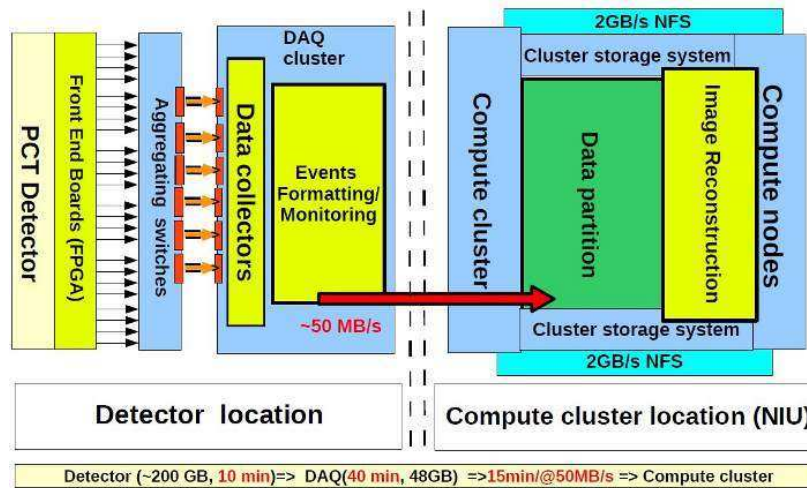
PCT Detector

Front End Boards (FPGA)

Aggregating switches

DAQ cluster

Data collectors

Events Formatting/ Monitoring

~50 MB/s

2GB/s NFS

Cluster storage system

Compute cluster

Data partition

Image Reconstruction

Compute nodes

Cluster storage system

2GB/s NFS

Detector location

Compute cluster location (NIU)

Detector (~200 GB, 10 min)=> DAQ(40 min, 48GB) =>15min/@50MB/s => Compute cluster